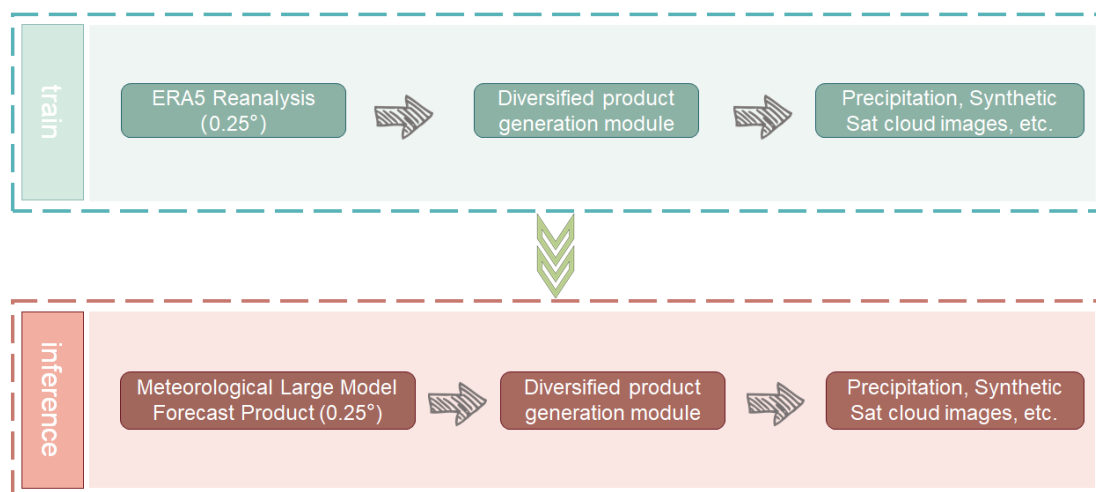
train

ERA5 Reanalysis (0.25°)

Diversified product generation module

Precipitation, Synthetic Sat cloud images, etc.

inference

Meteorological Large Model Forecast Product (0.25°)

Diversified product generation module

Precipitation, Synthetic Sat cloud images, etc.